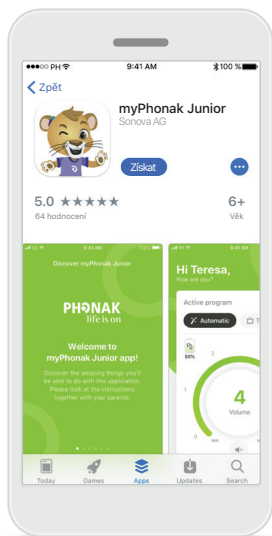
●●○○○ PH 9:41 AM 100 %

Zpět

myPhonak Junior
Sonova AG

Získat

5.0 ★★★★★
64 hodnocení

6+
Věk

9:41 AM
Discover myPhonak Junior

PHONAK
life is on

Welcome to myPhonak Junior app!

Discover the amazing things you'll be able to do with this application. Please look at the instructions together with your parents.

9:41 AM
Hi Teresa,
How are you?

Active program

Automatic

50%

4
Volume

Today Games Apps Updates Search